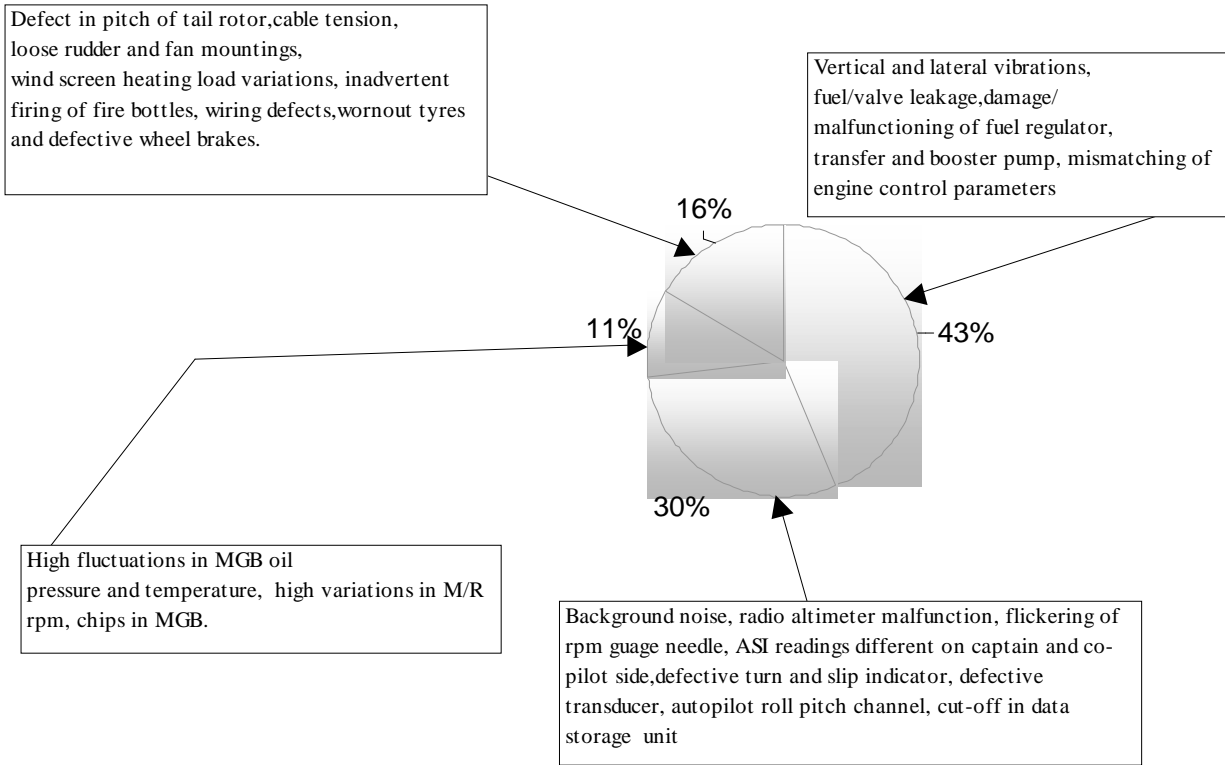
Defect in pitch of tail rotor,cable tension, loose rudder and fan mountings, wind screen heating load variations, inadvertent firing of fire bottles, wiring defects,wornout tyres and defective wheel brakes.

Vertical and lateral vibrations, fuel/valve leakage,damage/ malfunctioning of fuel regulator, transfer and booster pump, mismatching of engine control parameters

16%

11%

43%

30%

High fluctuations in MGB oil pressure and temperature, high variations in M/R rpm, chips in MGB.

Background noise, radio altimeter malfunction, flickering of rpm guage needle, ASI readings different on captain and co-pilot side,defective turn and slip indicator, defective transducer, autopilot roll pitch channel, cut-off in data storage unit